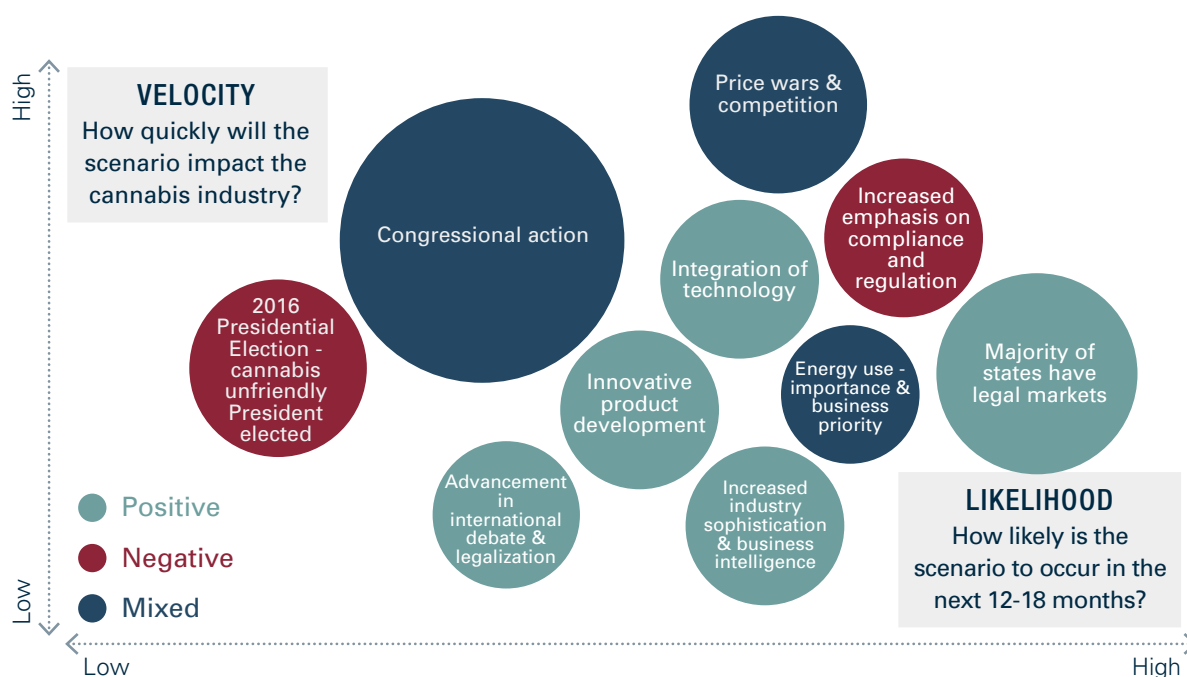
High

VELOCITY
How quickly will the scenario impact the cannabis industry?

Price wars & competition

Congressional action

Increased emphasis on compliance and regulation

Integration of technology

2016 Presidential Election - cannabis unfriendly President elected

Innovative product development

Energy use - importance & business priority

Majority of states have legal markets

Advancement in international debate & legalization

Increased industry sophistication & business intelligence

Positive
Negative
Mixed

LIKELIHOOD
How likely is the scenario to occur in the next 12-18 months?

Low

Low

High